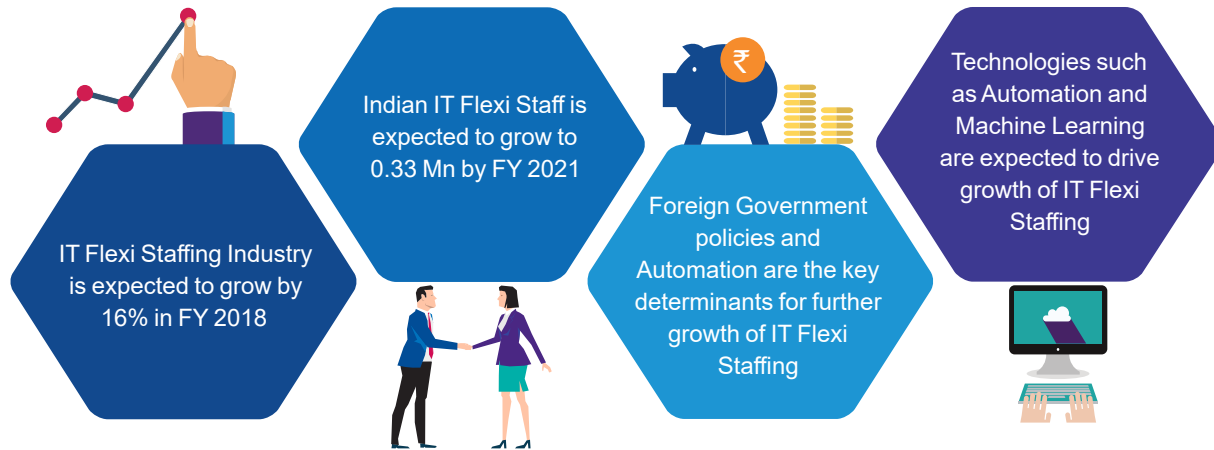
IT Flexi Staffing Industry is expected to grow by 16% in FY 2018

Indian IT Flexi Staff is expected to grow to 0.33 Mn by FY 2021

₹

Foreign Government policies and Automation are the key determinants for further growth of IT Flexi Staffing

Technologies such as Automation and Machine Learning are expected to drive growth of IT Flexi Staffing